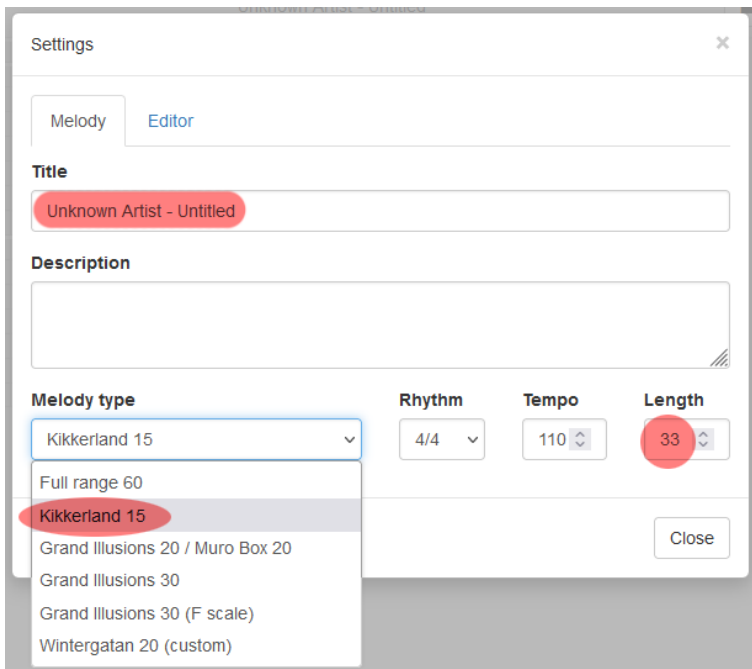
Settings

×

Melody

Editor

Title

Unknown Artist - Untitled

Description

Melody type

Kikkerland 15

Rhythm

4/4

Tempo

110

Length

33

Full range 60

Kikkerland 15

Grand Illusions 20 / Muro Box 20

Grand Illusions 30

Grand Illusions 30 (F scale)

Wintergatan 20 (custom)

Close